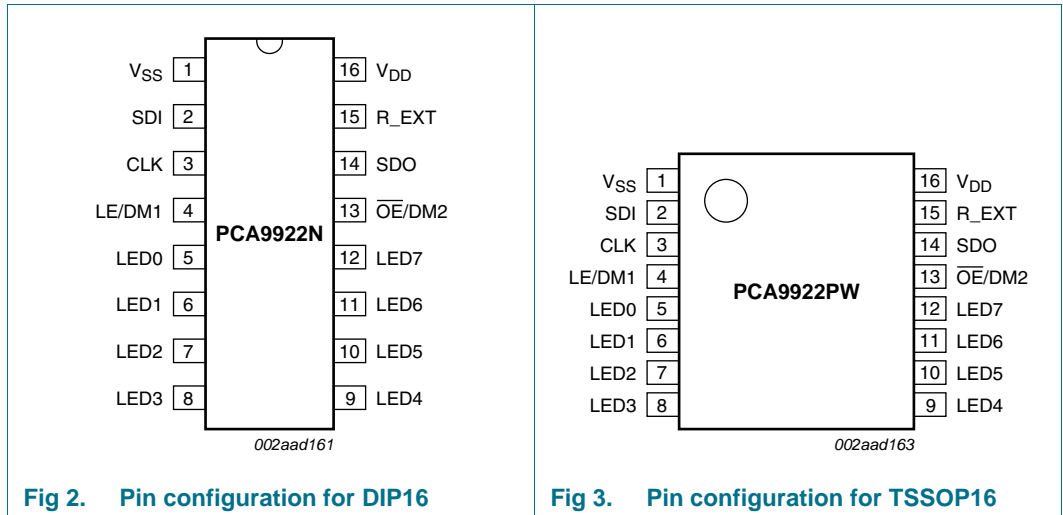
$V_{SS}$ 1
SDI 2
CLK 3
LE/DM1 4
LED0 5
LED1 6
LED2 7
LED3 8

16 $V_{DD}$
15 R_EXT
14 SDO
13 $\overline{OE}$/DM2
12 LED7
11 LED6
10 LED5
9 LED4

PCA9922N

002aad161

Fig 2. Pin configuration for DIP16

$V_{SS}$ 1
SDI 2
CLK 3
LE/DM1 4
LED0 5
LED1 6
LED2 7
LED3 8

16 $V_{DD}$
15 R_EXT
14 SDO
13 $\overline{OE}$/DM2
12 LED7
11 LED6
10 LED5
9 LED4

PCA9922PW

002aad163

Fig 3. Pin configuration for TSSOP16